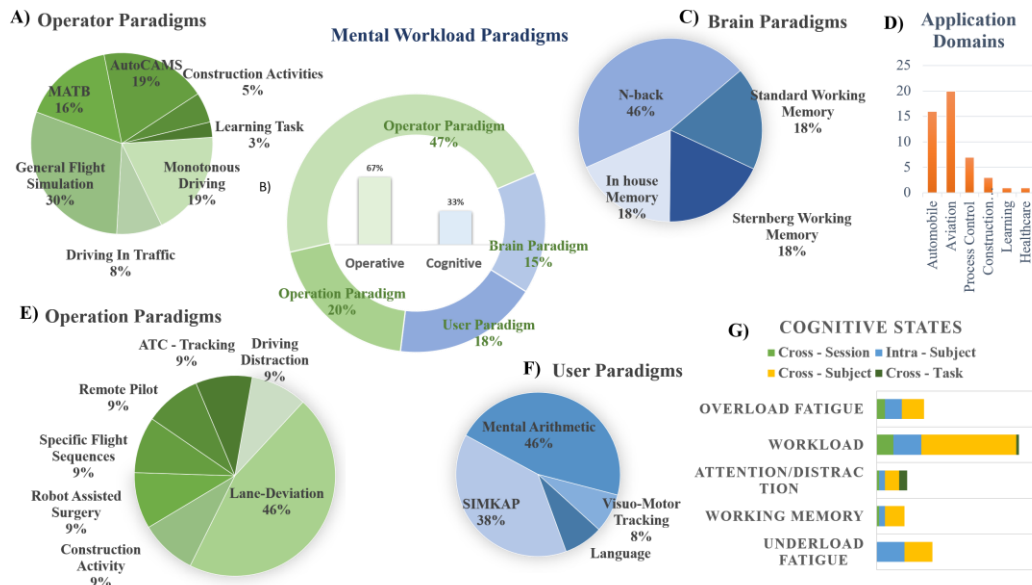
A) Operator Paradigms

MATB 16%
AutoCAMS 19%
Construction Activities 5%
Learning Task 3%
General Flight Simulation 30%
Monotonous Driving 19%
Driving In Traffic 8%

Mental Workload Paradigms

Operator Paradigm 47%
67%
33%
B)
Operative
Cognitive
Brain Paradigm 15%
Operation Paradigm 20%
User Paradigm 18%

C) Brain Paradigms

N-back 46%
Standard Working Memory 18%
In house Memory 18%
Sternberg Working Memory 18%

D) Application Domains

25
20
15
10
5
0
Automobile
Aviation
Process Control
Construction...
Learning
Healthcare

E) Operation Paradigms

ATC - Tracking 9%
Driving Distraction 9%
Remote Pilot 9%
Specific Flight Sequences 9%
Robot Assisted Surgery 9%
Construction Activity 9%
Lane-Deviation 46%

F) User Paradigms

Mental Arithmetic 46%
SIMKAP 38%
Visuo-Motor Tracking 8%
Language

G) COGNITIVE STATES

Cross - Session
Intra - Subject
Cross - Subject
Cross - Task

OVERLOAD FATIGUE
WORKLOAD
ATTENTION/DISTRACTION
WORKING MEMORY
UNDERLOAD FATIGUE